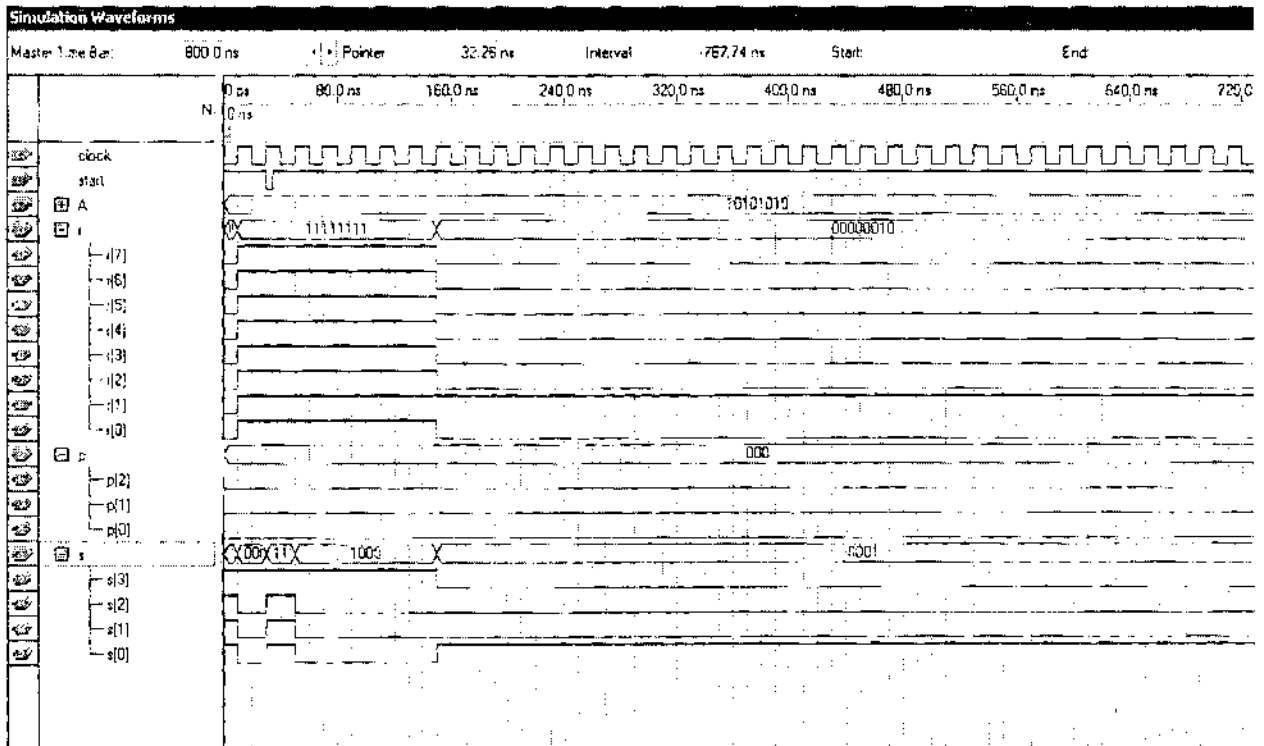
Simulation Waveforms

Master Time Bar: 800.0 ns | Pointer 32.26 ns | Interval -767.74 ns | Start: | End:

0 ps | 80.0 ns | 160.0 ns | 240.0 ns | 320.0 ns | 400.0 ns | 480.0 ns | 560.0 ns | 640.0 ns | 720.0

N. 0 ns

clock
start
A
01010101
r
11111111
00000010
r[7]
r[6]
r[5]
r[4]
r[3]
r[2]
r[1]
r[0]
p
000
p[2]
p[1]
p[0]
s
00
11
1000
0001
s[3]
s[2]
s[1]
s[0]